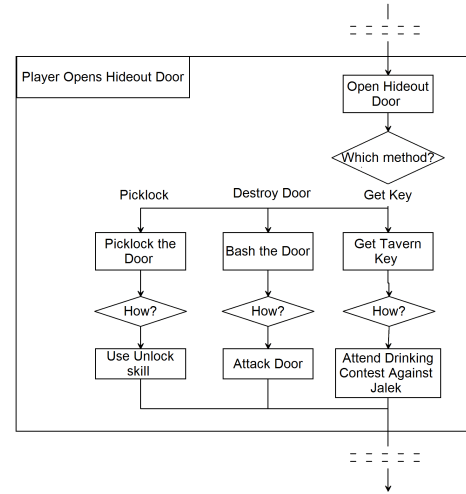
Player Opens Hideout Door

Open Hideout Door

Which method?

Picklock

Destroy Door

Get Key

Picklock the Door

Bash the Door

Get Tavern Key

How?

How?

How?

Use Unlock skill

Attack Door

Attend Drinking Contest Against Jalek